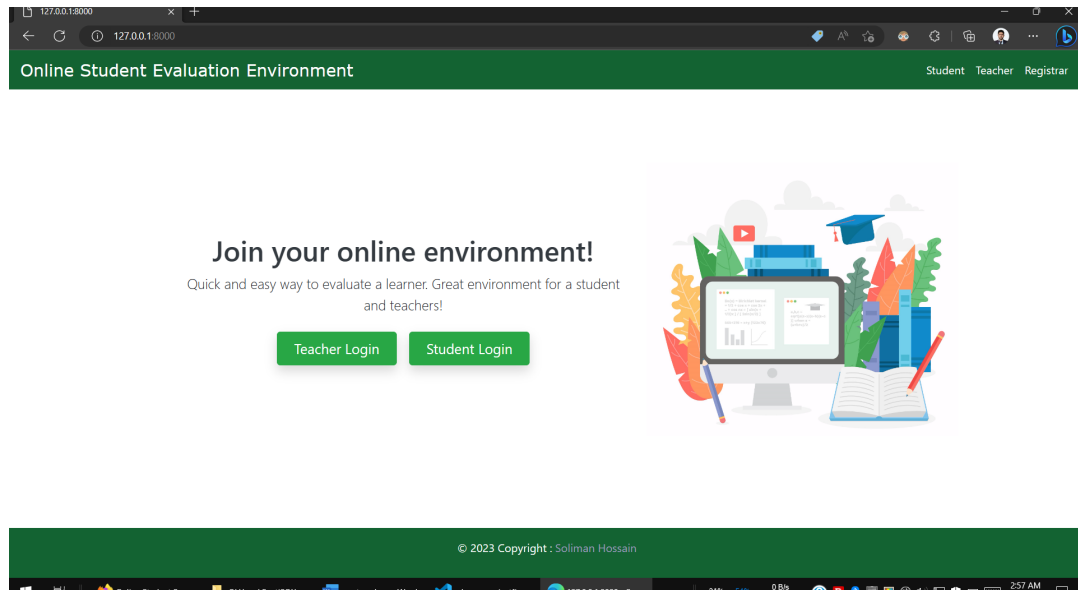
127.0.0.1:8000

127.0.0.1:8000

Online Student Evaluation Environment

Student Teacher Registrar

Join your online environment!

Quick and easy way to evaluate a learner. Great environment for a student and teachers!

Teacher Login Student Login

© 2023 Copyright : Soliman Hossain

0 B/s

2:57 AM